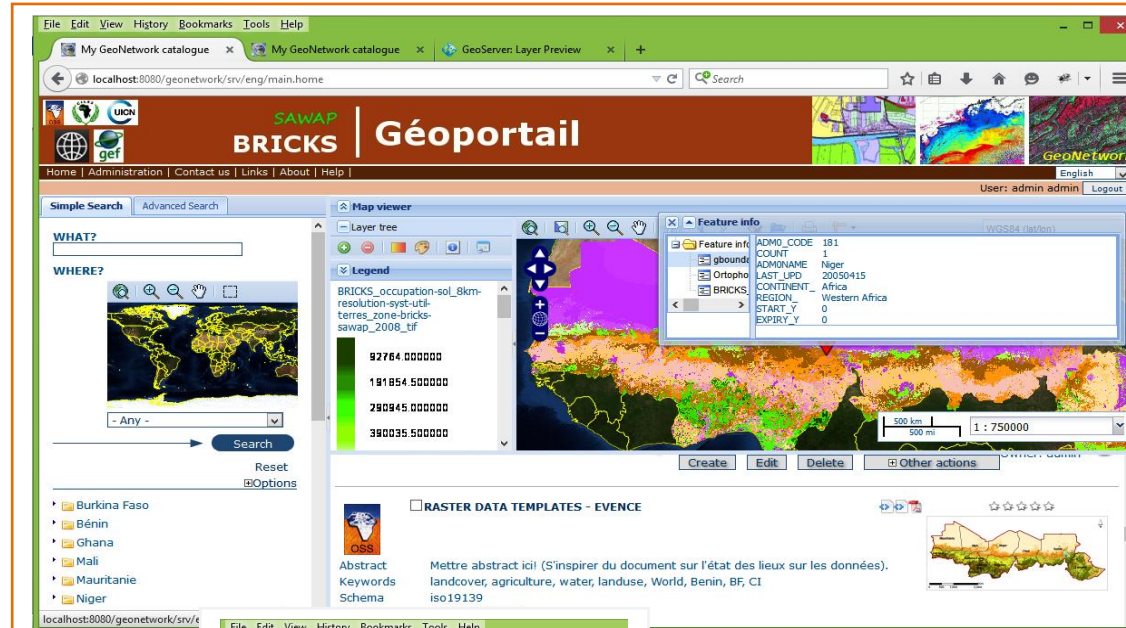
File Edit View History Bookmarks Tools Help

My GeoNetwork catalogue × My GeoNetwork catalogue × GeoServer: Layer Preview × +

localhost:8080/geonetwork/srv/eng/main.home

Search

UICN

gef

SAWAP
BRICKS

Géoportail

GeoNetwork

Home | Administration | Contact us | Links | About | Help |

English

User: admin admin Logout

Simple Search Advanced Search

WHAT?

WHERE?

- Any -

Search

Reset
Options

Burkina Faso
Bénin
Ghana
Mali
Mauritanie
Niger

Map viewer

Layer tree

Legend

BRICKS_occupation-sol_8km-resolution-syst-util-terres_zone-bricks-sawap_2008_tif

92764.000000
191854.500000
290945.000000
390035.500000

Feature info

Feature info
gbounda
Ortopho
BRICKS_

| ADM0_CODE | 181 |
|---|---|
| COUNT | 1 |
| ADM0NAME | Niger |
| LAST_UPD | 20050415 |
| CONTINENT_ | Africa |
| REGION_ | Western Africa |
| START_Y | 0 |
| EXPIRY_Y | 0 |

WGS84 (lat/lon)

500 km
500 mi

1 : 750000

Create Edit Delete Other actions

Owner: admin

RASTER DATA TEMPLATES - EVENCE

OSS

Abstract Mettre abstract ici! (S'inspirer du document sur l'état des lieux sur les données).
Keywords landcover, agriculture, water, landuse, World, Benin, BF, CI
Schema iso19139

localhost:8080/geonetwork/srv/e

File Edit View History Bookmarks Tools Help